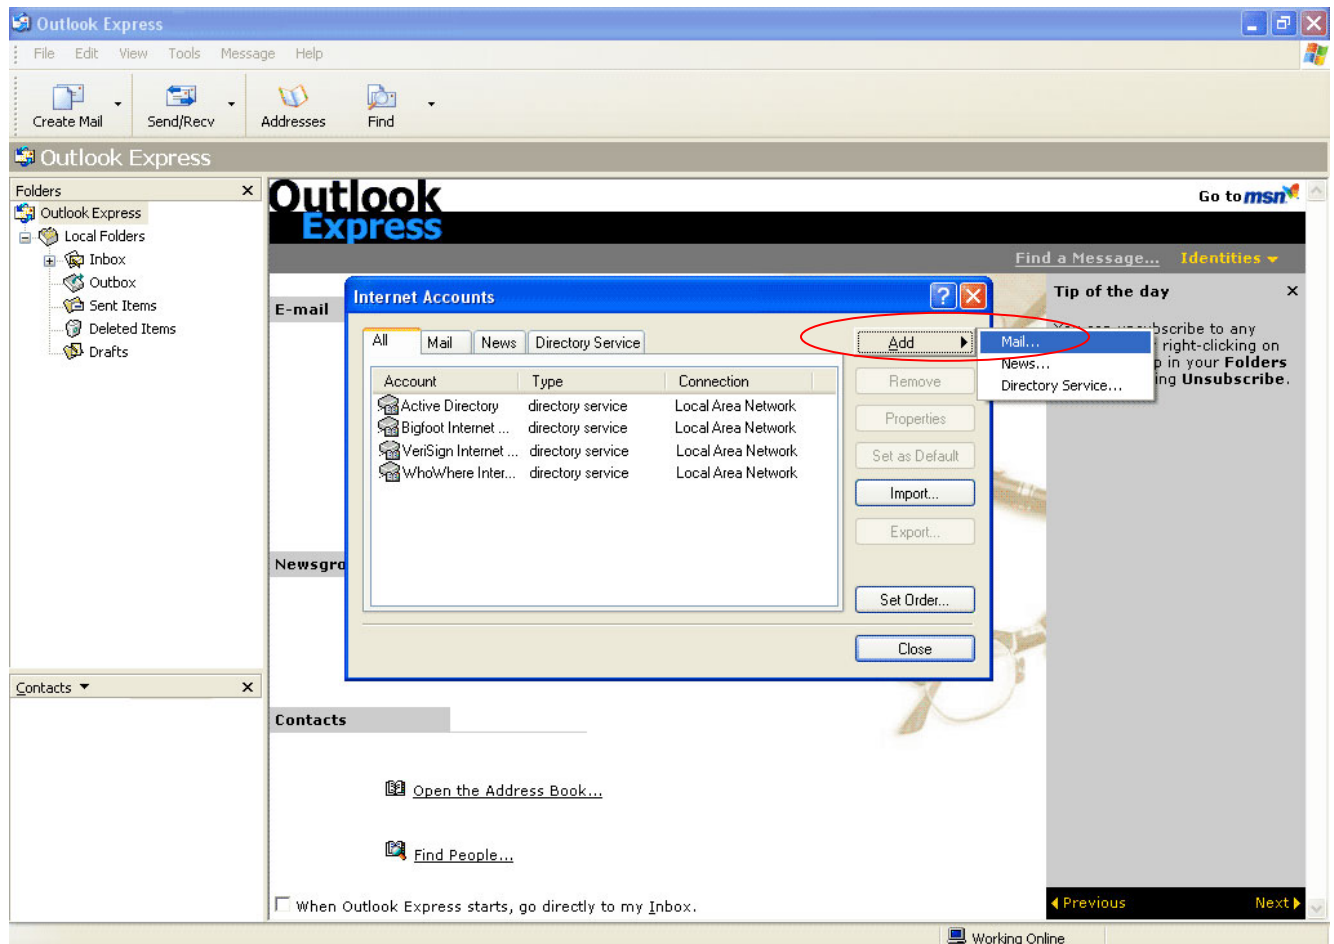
Outlook Express

File Edit View Tools Message Help

Create Mail Send/Recv Addresses Find

Outlook Express

Folders ×

Outlook Express
Local Folders
Inbox
Outbox
Sent Items
Deleted Items
Drafts

Contacts ▾ ×

Outlook Express

Go to msn

Find a Message... Identities ▾

E-mail

Newsgro

Internet Accounts

All Mail News Directory Service

| Account | Type | Connection |
|---|---|---|
| Active Directory | directory service | Local Area Network |
| Bigfoot Internet ... | directory service | Local Area Network |
| VeriSign Internet ... | directory service | Local Area Network |
| WhoWhere Inter... | directory service | Local Area Network |

Add
Remove
Properties
Set as Default
Import...
Export...
Set Order...
Close

Mail...
News...
Directory Service...

Tip of the day ×

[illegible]bscribe to any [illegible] right-clicking on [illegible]p in your Folders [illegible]ing Unsubscribe.

Contacts

Open the Address Book...

Find People...

When Outlook Express starts, go directly to my Inbox.

◂ Previous Next ▸

Working Online